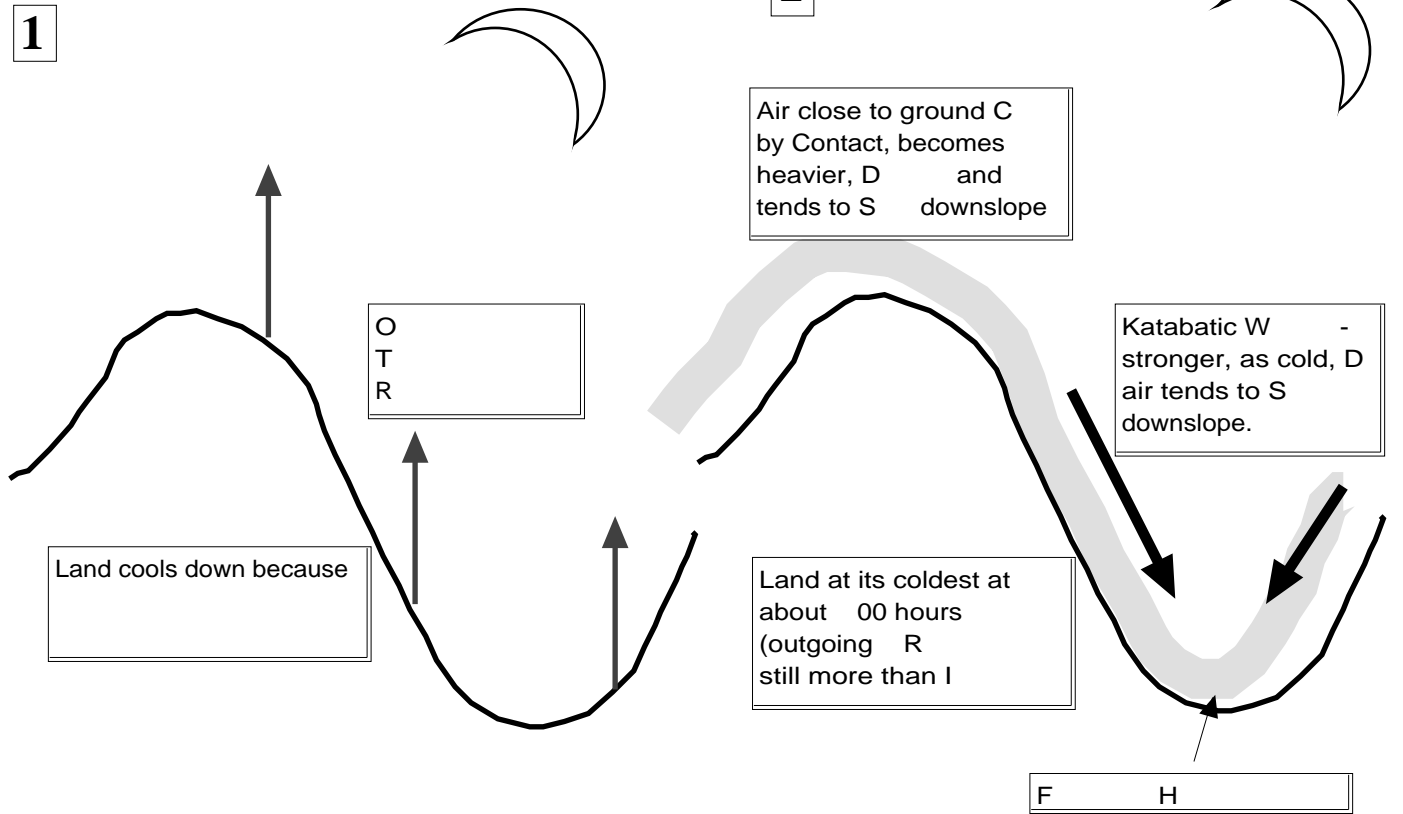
1

Land cools down because

O
T
R

Air close to ground C by Contact, becomes heavier, D and tends to S downslope

Katabatic W - stronger, as cold, D air tends to S downslope.

Land at its coldest at about 00 hours (outgoing R still more than I

F H